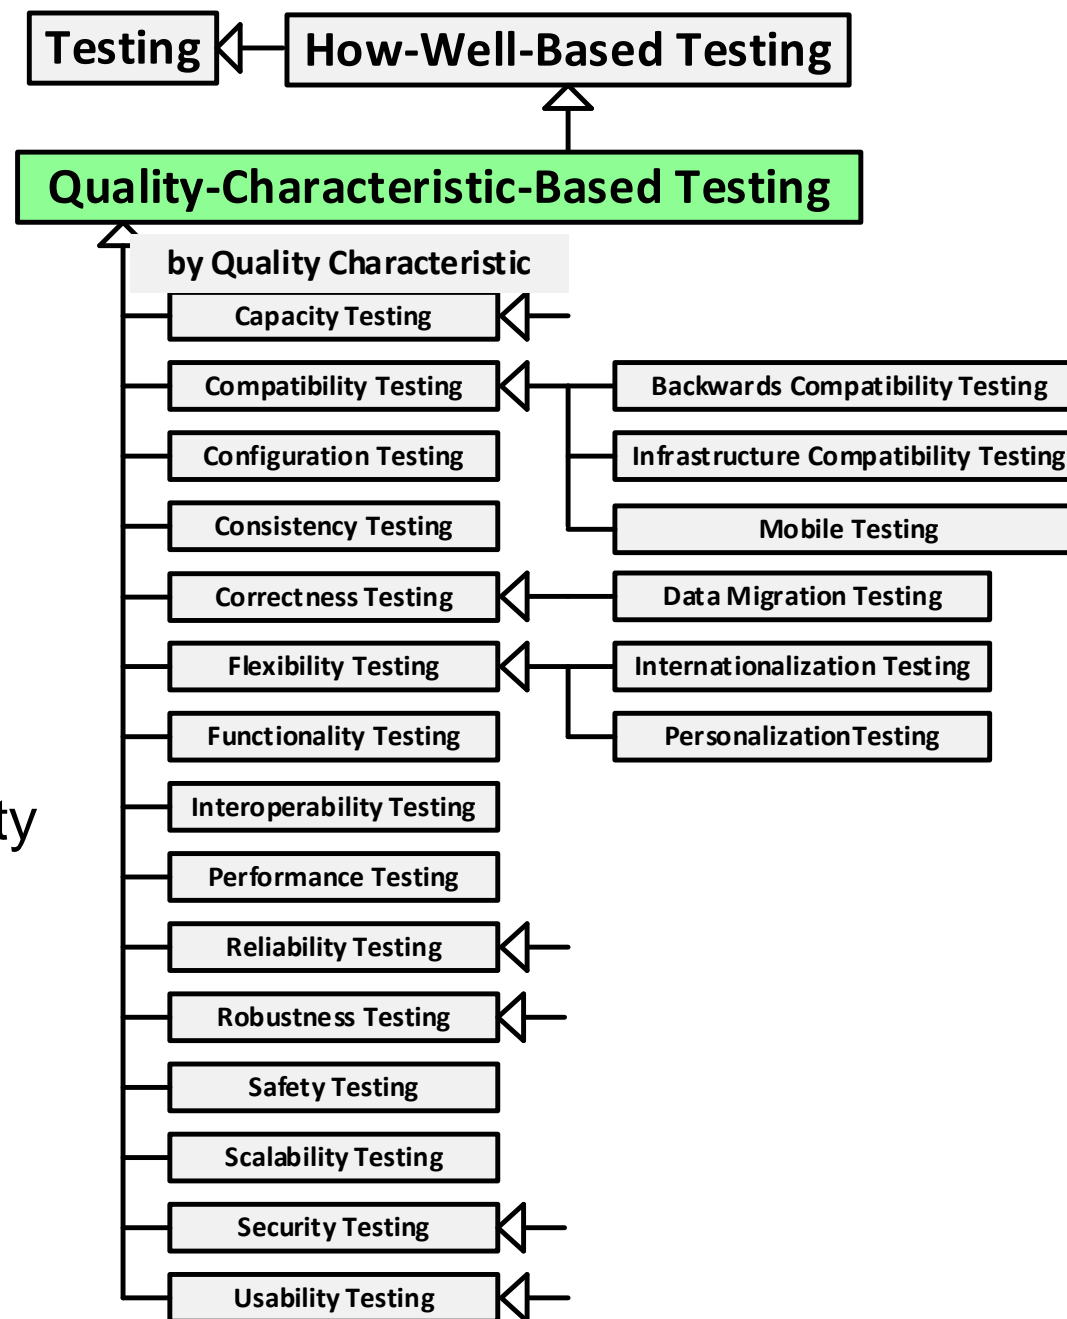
Testing

How-Well-Based Testing

Quality-Characteristic-Based Testing

by Quality Characteristic

Capacity Testing

Compatibility Testing

Backwards Compatibility Testing

Infrastructure Compatibility Testing

Mobile Testing

Configuration Testing

Consistency Testing

Correctness Testing

Data Migration Testing

Flexibility Testing

Internationalization Testing

PersonalizationTesting

Functionality Testing

Interoperability Testing

ty

Performance Testing

Reliability Testing

Robustness Testing

Safety Testing

Scalability Testing

Security Testing

Usability Testing